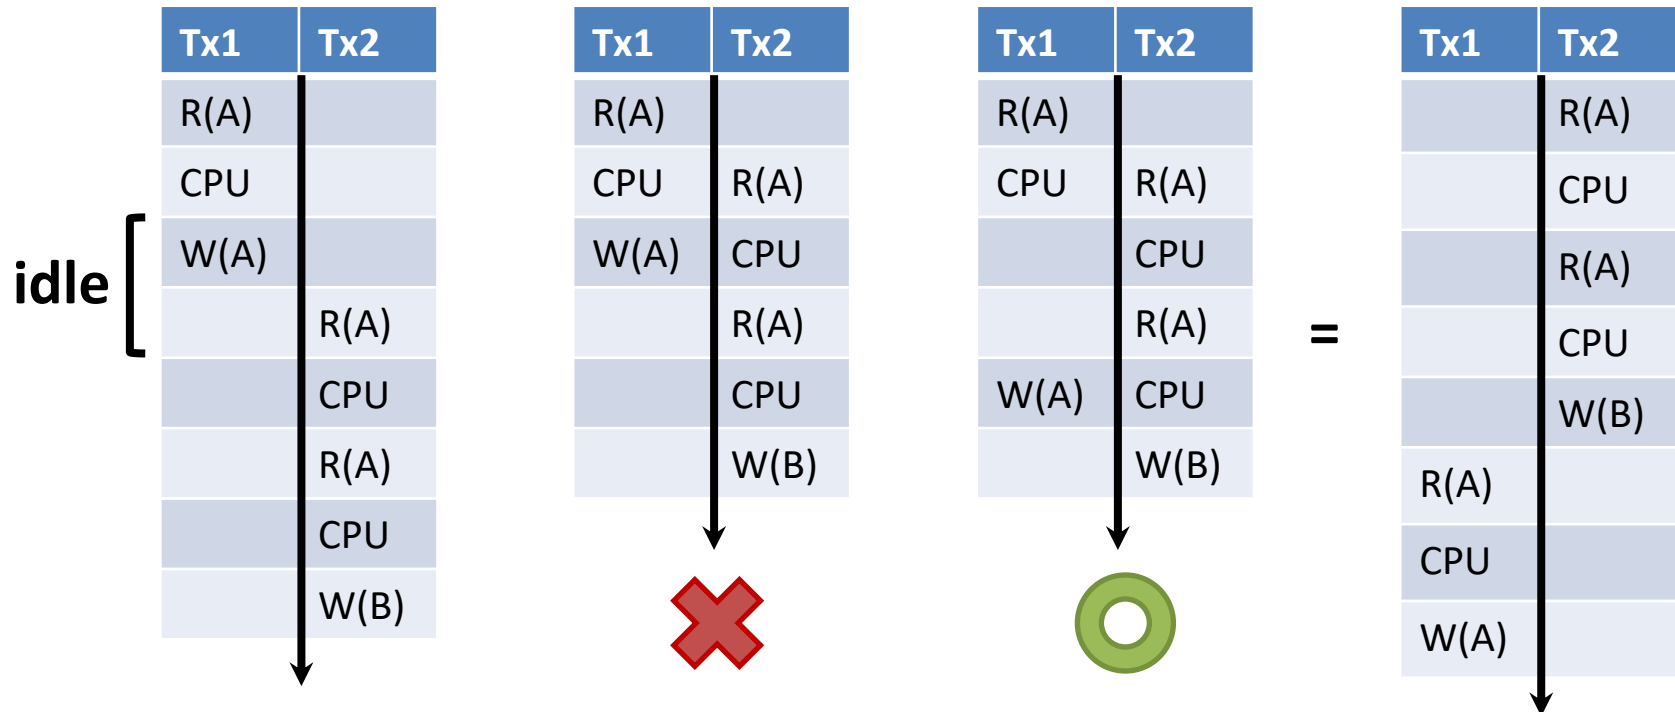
idle

| Tx1 | Tx2 |
|---|---|
| R(A) | |
| CPU | |
| W(A) | |
| | R(A) |
| | CPU |
| | R(A) |
| | CPU |
| | W(B) |

| Tx1 | Tx2 |
|---|---|
| R(A) | |
| CPU | R(A) |
| W(A) | CPU |
| | R(A) |
| | CPU |
| | W(B) |

| Tx1 | Tx2 |
|---|---|
| R(A) | |
| CPU | R(A) |
| | CPU |
| | R(A) |
| W(A) | CPU |
| | W(B) |

=

| Tx1 | Tx2 |
|---|---|
| | R(A) |
| | CPU |
| | R(A) |
| | CPU |
| | W(B) |
| R(A) | |
| CPU | |
| W(A) | |